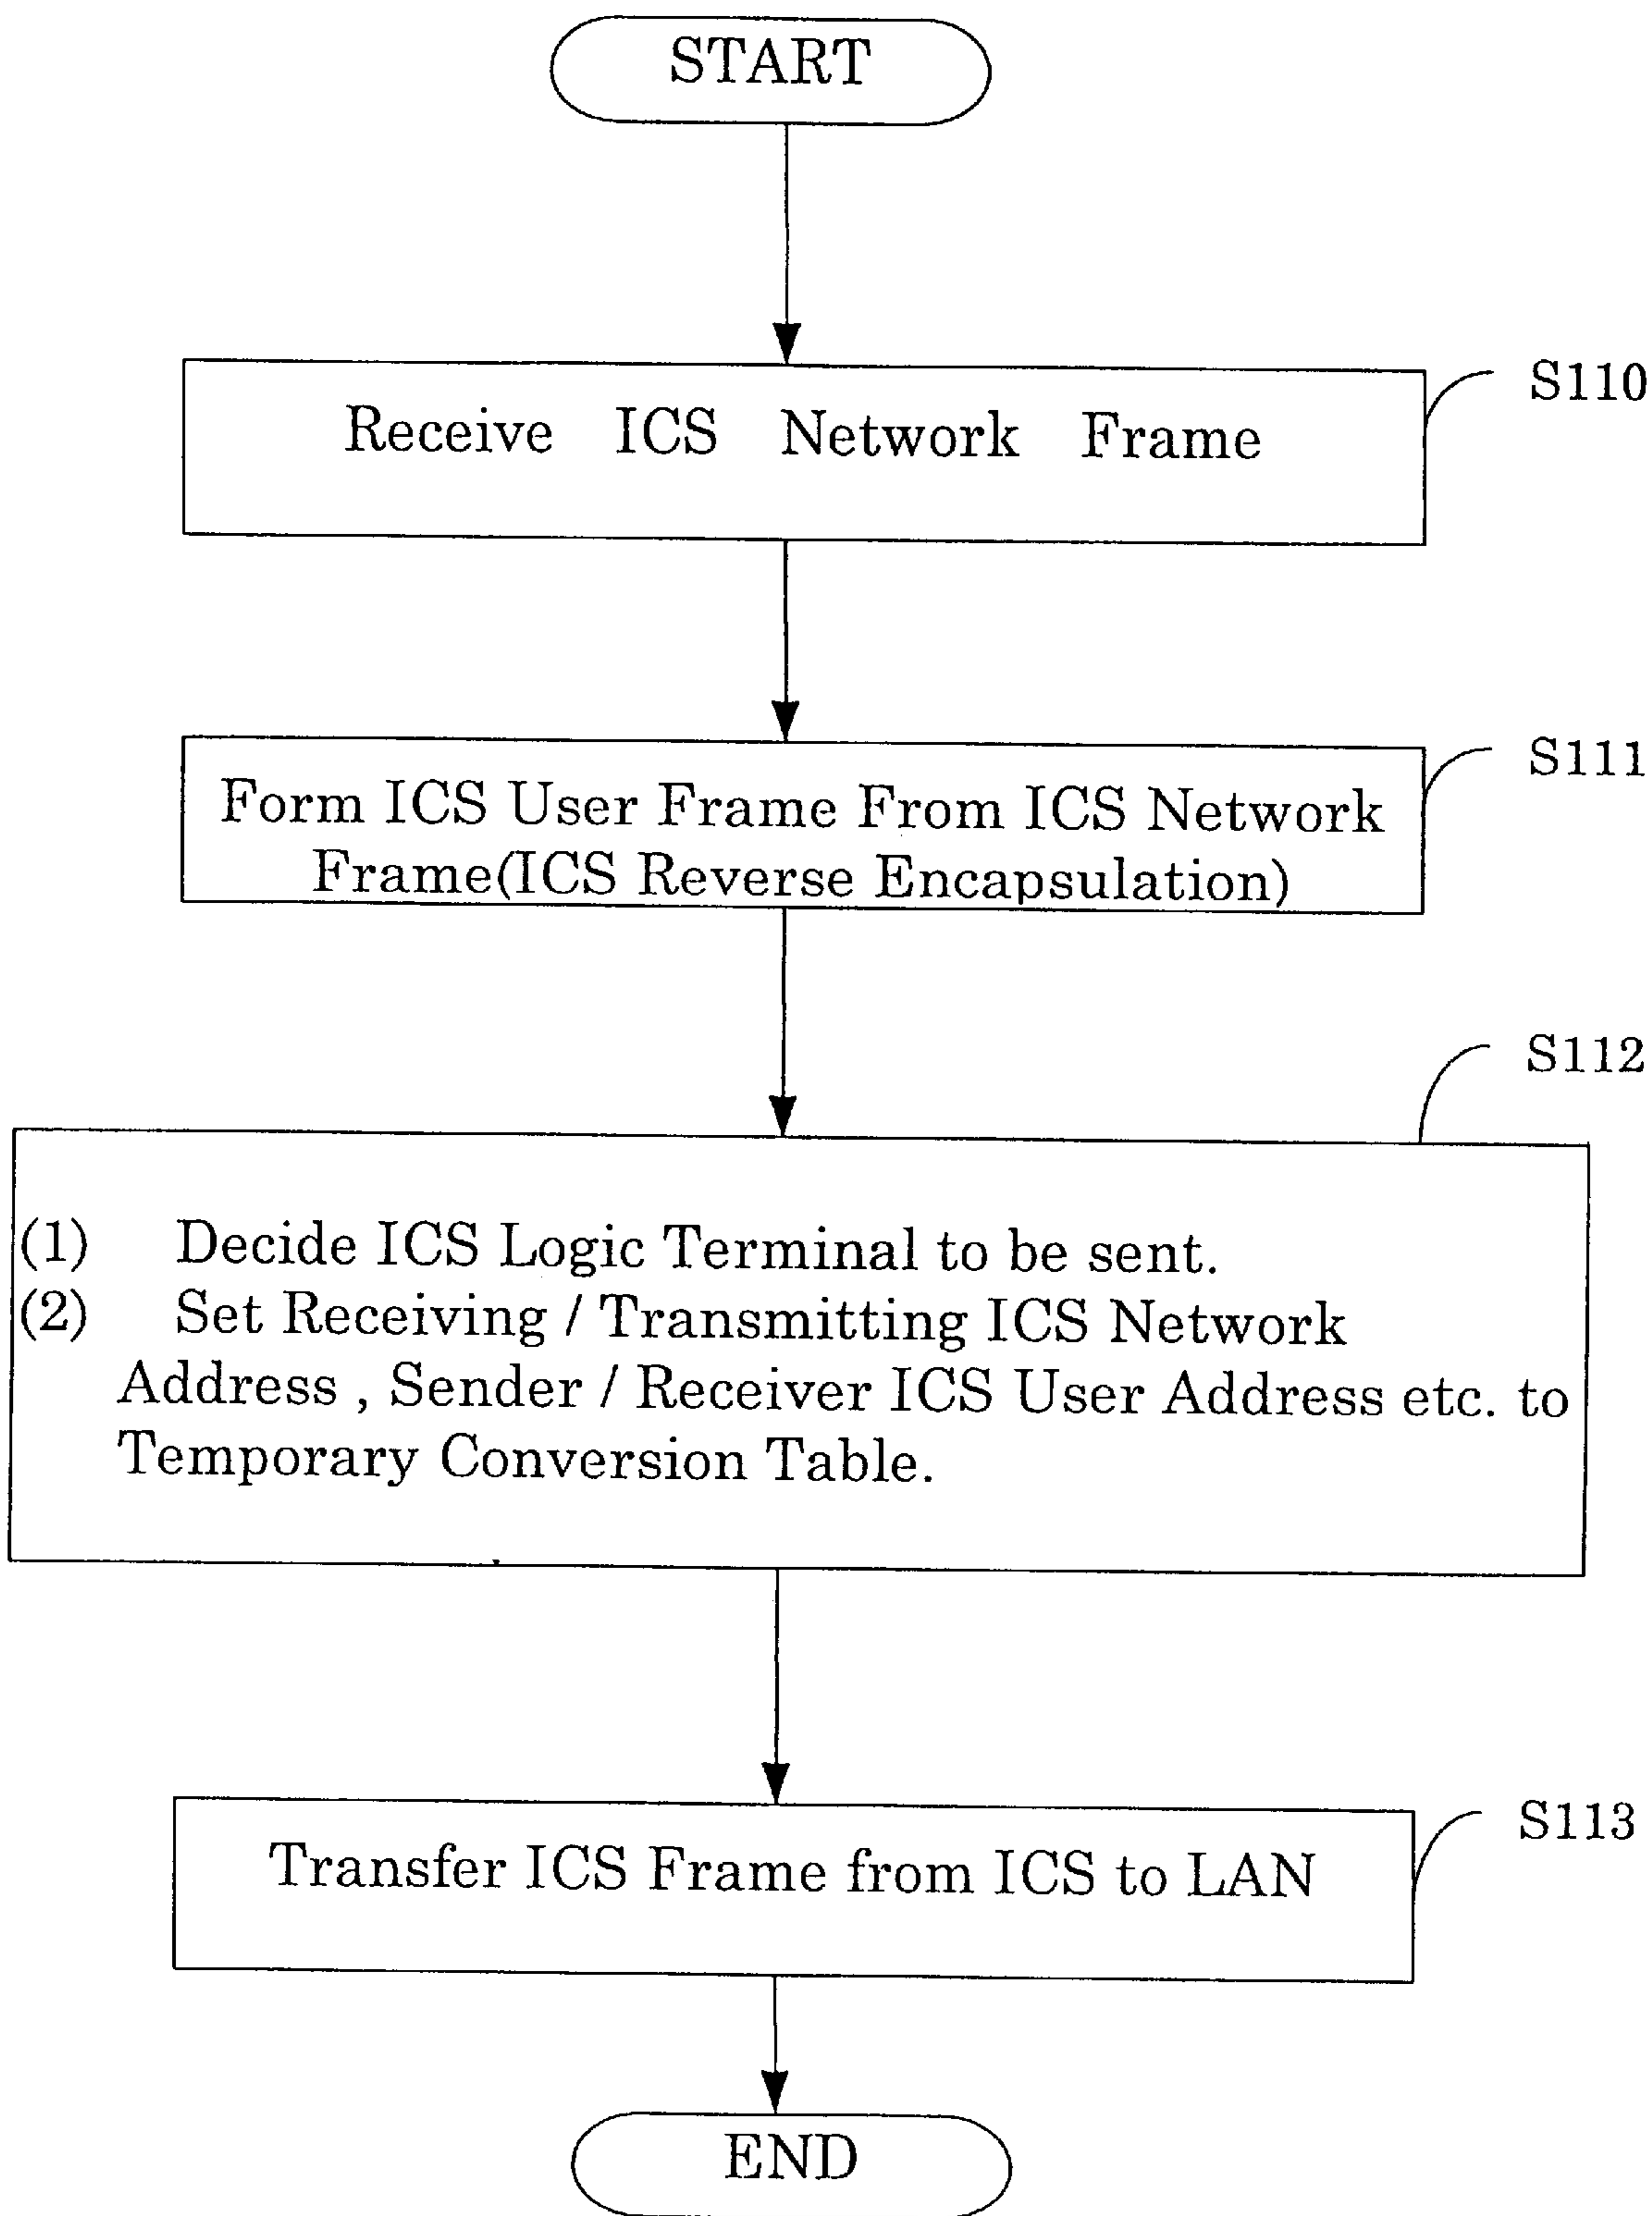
START

Receive ICS Network Frame

S110

Form ICS User Frame From ICS Network Frame(ICS Reverse Encapsulation)

S111

S112

(1) Decide ICS Logic Terminal to be sent.
(2) Set Receiving / Transmitting ICS Network Address , Sender / Receiver ICS User Address etc. to Temporary Conversion Table.

Transfer ICS Frame from ICS to LAN

S113

END